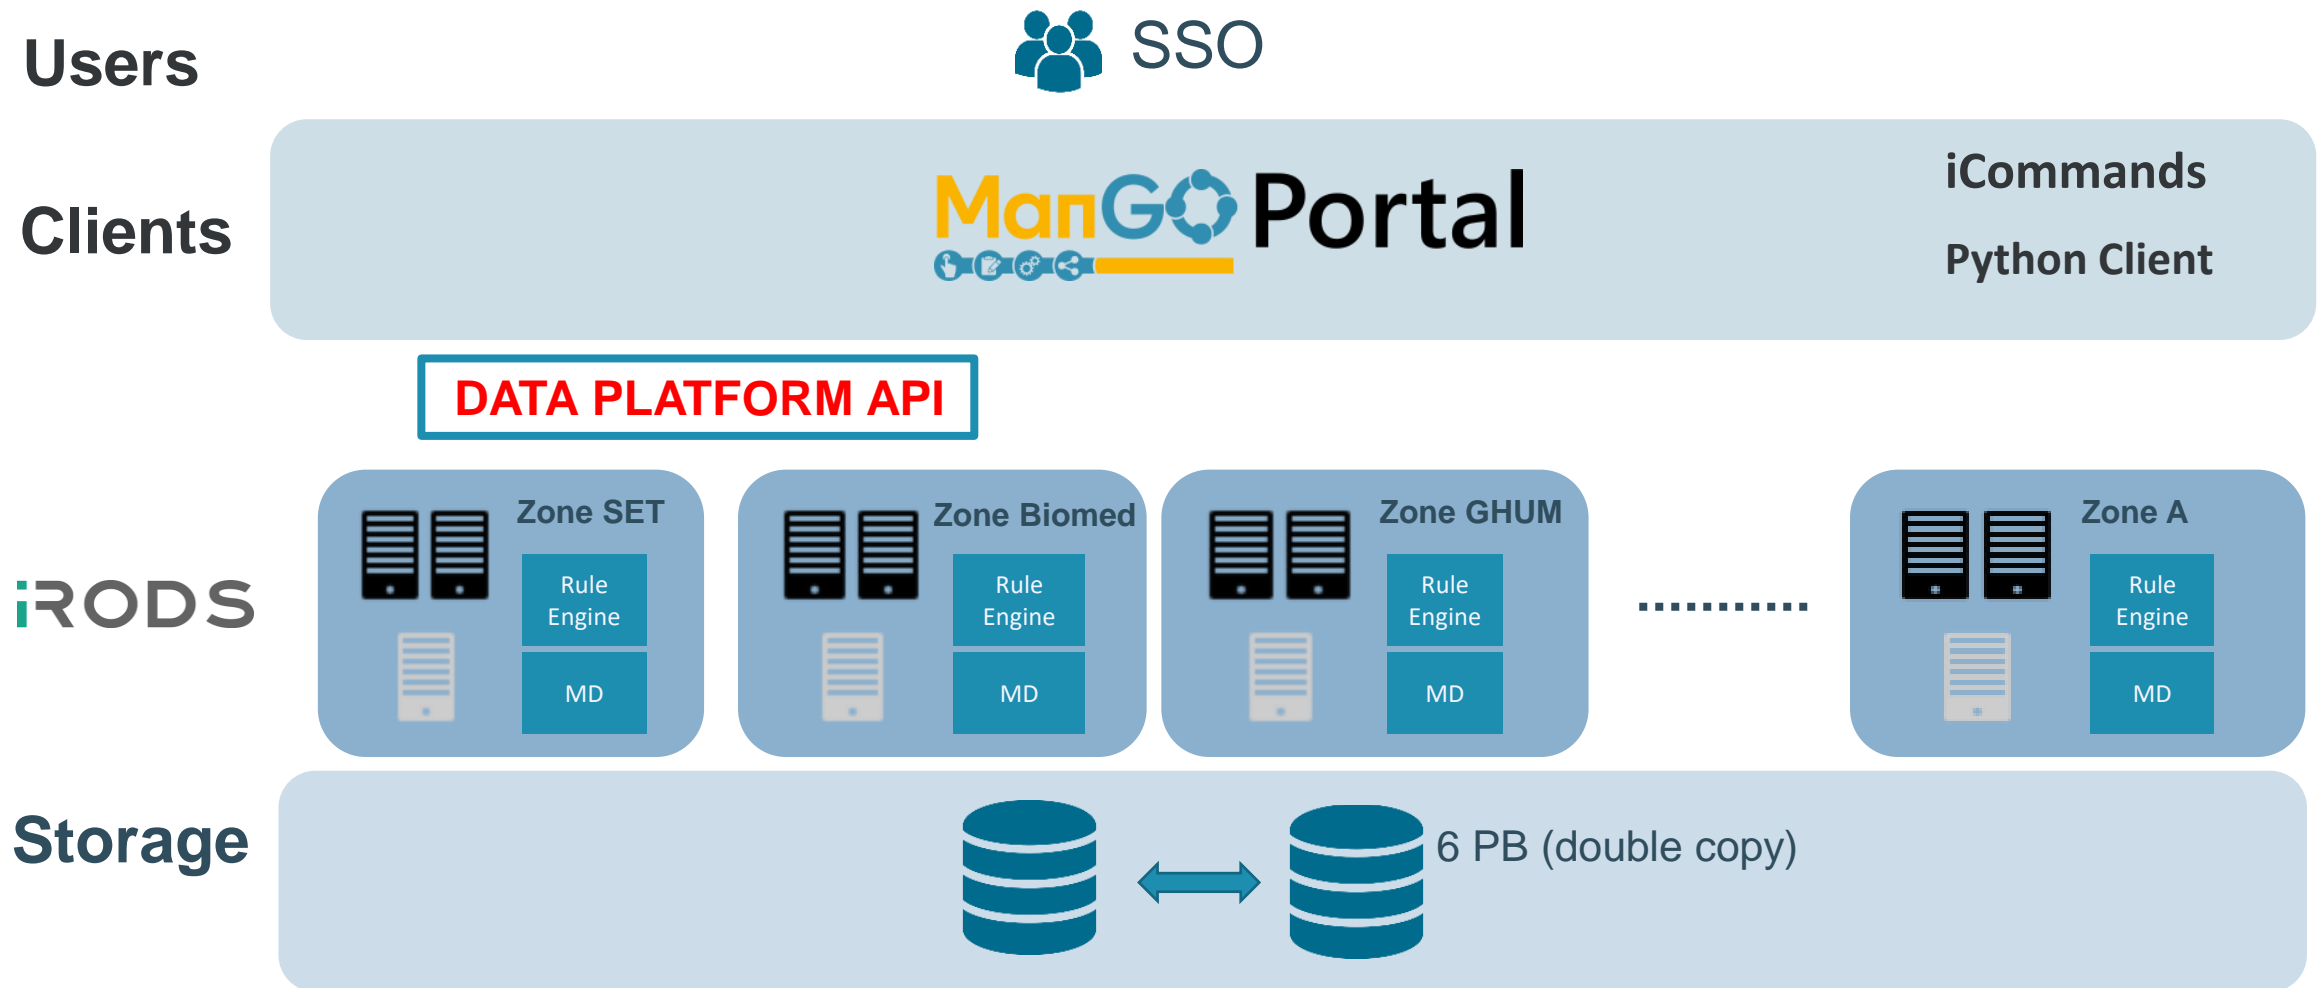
Users

SSO

Clients

ManGO Portal

iCommands

Python Client

DATA PLATFORM API

iRODS

Zone SET

Rule Engine

MD

Zone Biomed

Rule Engine

MD

Zone GHUM

Rule Engine

MD

..........

Zone A

Rule Engine

MD

Storage

6 PB (double copy)